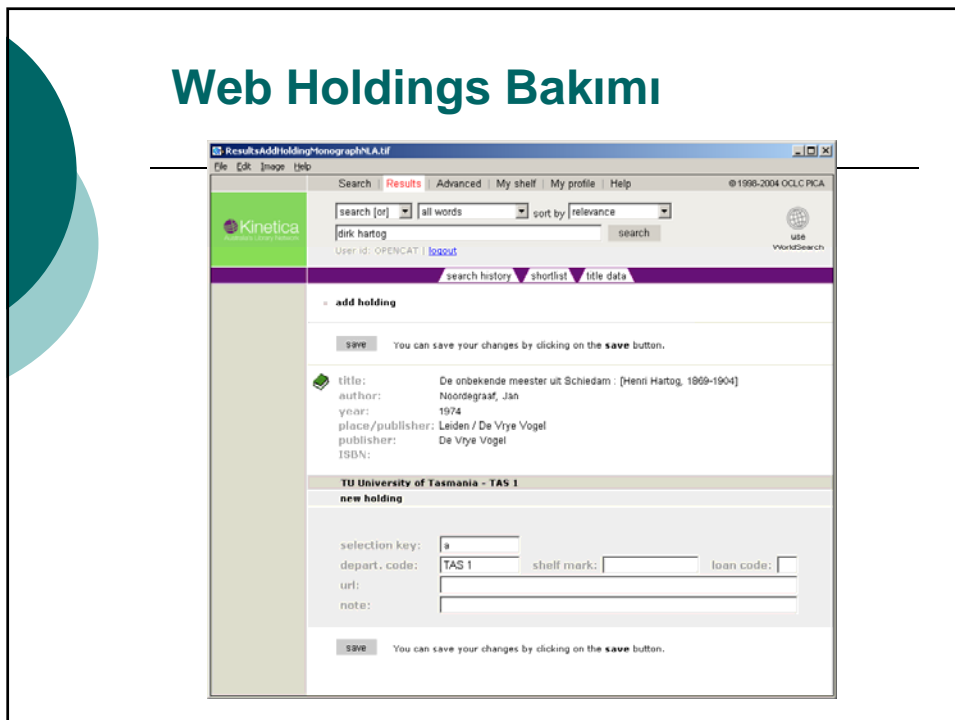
Web Holdings Bakımı

ResultsAddHoldingMonographNLA.tif

File Edit Image Help

Search | Results | Advanced | My shelf | My profile | Help

© 1998-2004 OCLC PICA

Kinetica
Australia's Library Network

search [or] all words sort by relevance

dirk hartog search

User id: OPENCAT | logout

use WorldSearch

search history shortlist title data

add holding

save You can save your changes by clicking on the save button.

title: De onbekende meester uit Schiedam : [Henri Hartog, 1869-1904]
author: Noordegraaf, Jan
year: 1974
place/publisher: Leiden / De Vrye Vogel
publisher: De Vrye Vogel
ISBN:

TU University of Tasmania - TAS 1
new holding

selection key: a
depart. code: TAS 1 shelf mark: loan code:
url:
note:

save You can save your changes by clicking on the save button.